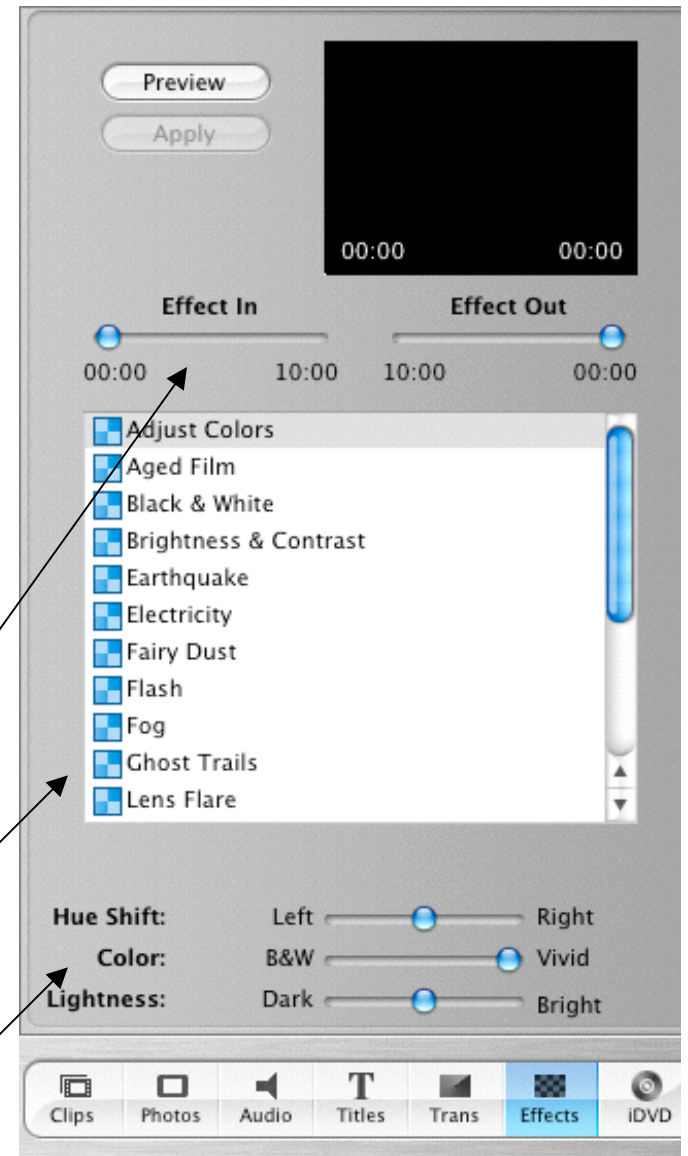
Preview
Apply

00:00 00:00

Effect In
00:00 10:00

Effect Out
10:00 00:00

Adjust Colors
Aged Film
Black & White
Brightness & Contrast
Earthquake
Electricity
Fairy Dust
Flash
Fog
Ghost Trails
Lens Flare

Hue Shift: Left Right
Color: B&W Vivid
Lightness: Dark Bright

Clips
Photos
Audio
Titles
Trans
Effects
iDVD